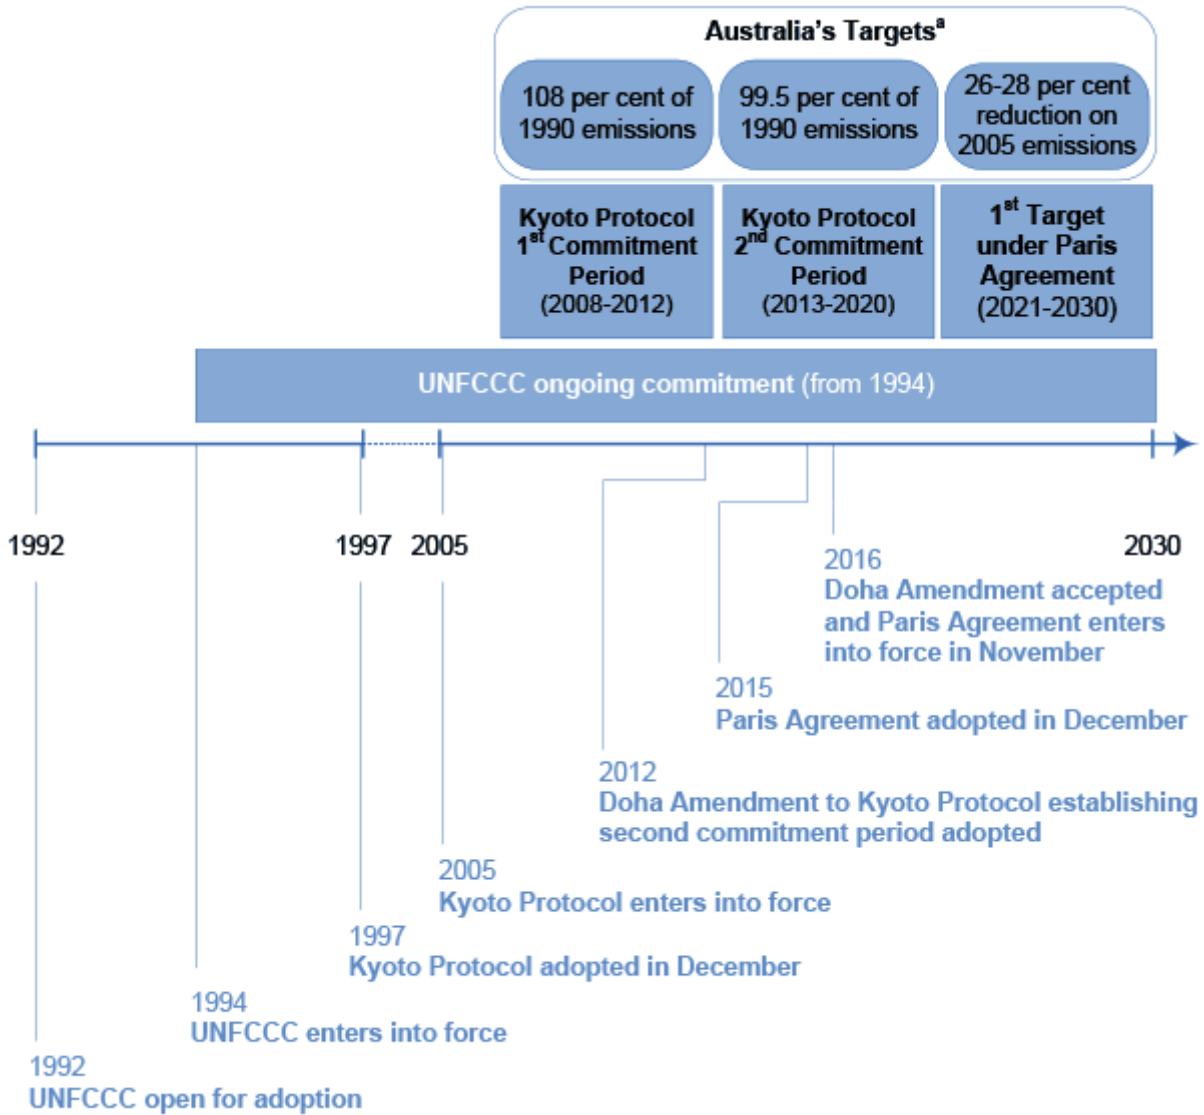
Australia's Targets$^a$

108 per cent of 1990 emissions

99.5 per cent of 1990 emissions

26-28 per cent reduction on 2005 emissions

Kyoto Protocol 1$^{st}$ Commitment Period (2008-2012)

Kyoto Protocol 2$^{nd}$ Commitment Period (2013-2020)

1$^{st}$ Target under Paris Agreement (2021-2030)

UNFCCC ongoing commitment (from 1994)

1992

1997

2005

2030

2016
Doha Amendment accepted and Paris Agreement enters into force in November

2015
Paris Agreement adopted in December

2012
Doha Amendment to Kyoto Protocol establishing second commitment period adopted

2005
Kyoto Protocol enters into force

1997
Kyoto Protocol adopted in December

1994
UNFCCC enters into force

1992
UNFCCC open for adoption